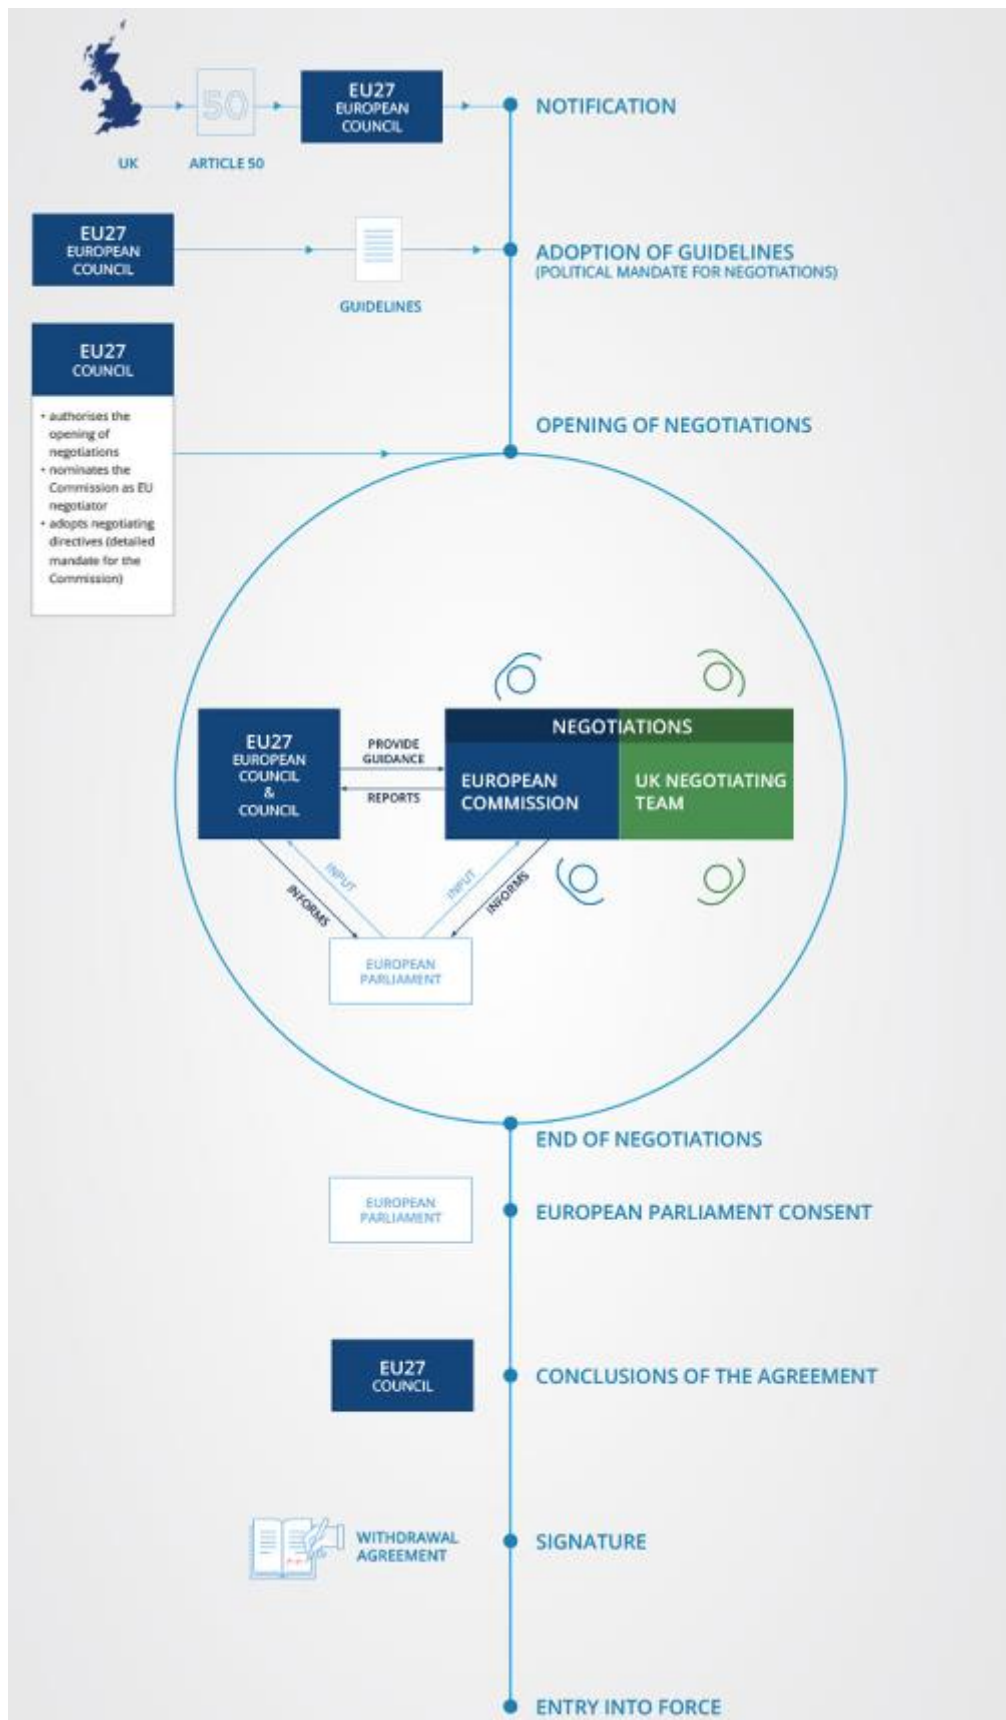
50

UK

ARTICLE 50

EU27
EUROPEAN COUNCIL

NOTIFICATION

EU27
EUROPEAN COUNCIL

GUIDELINES

ADOPTION OF GUIDELINES
(POLITICAL MANDATE FOR NEGOTIATIONS)

EU27
COUNCIL

• authorises the opening of negotiations
• nominates the Commission as EU negotiator
• adopts negotiating directives (detailed mandate for the Commission)

OPENING OF NEGOTIATIONS

EU27
EUROPEAN COUNCIL
&
COUNCIL

PROVIDE GUIDANCE

REPORTS

NEGOTIATIONS

EUROPEAN COMMISSION

UK NEGOTIATING TEAM

INPUT

INFORMS

INPUT

INFORMS

EUROPEAN PARLIAMENT

END OF NEGOTIATIONS

EUROPEAN PARLIAMENT

EUROPEAN PARLIAMENT CONSENT

EU27
COUNCIL

CONCLUSIONS OF THE AGREEMENT

WITHDRAWAL AGREEMENT

SIGNATURE

ENTRY INTO FORCE